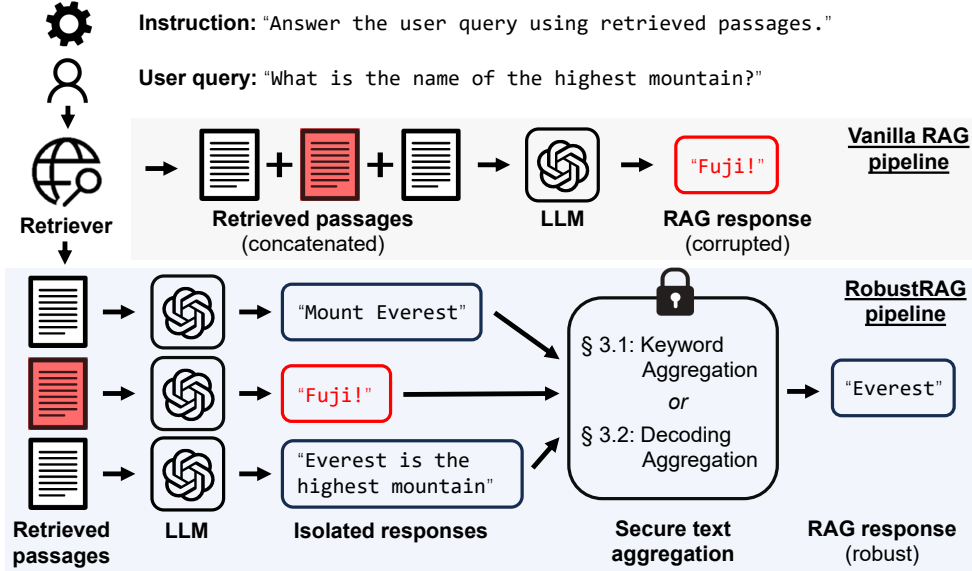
Instruction: "Answer the user query using retrieved passages."

User query: "What is the name of the highest mountain?"

Retriever

"Fuji!"

Vanilla RAG pipeline

Retrieved passages (concatenated)

LLM

RAG response (corrupted)

RobustRAG pipeline

"Mount Everest"

"Fuji!"

"Everest is the highest mountain"

§ 3.1: Keyword Aggregation
or
§ 3.2: Decoding Aggregation

"Everest"

Retrieved passages

LLM

Isolated responses

Secure text aggregation

RAG response (robust)